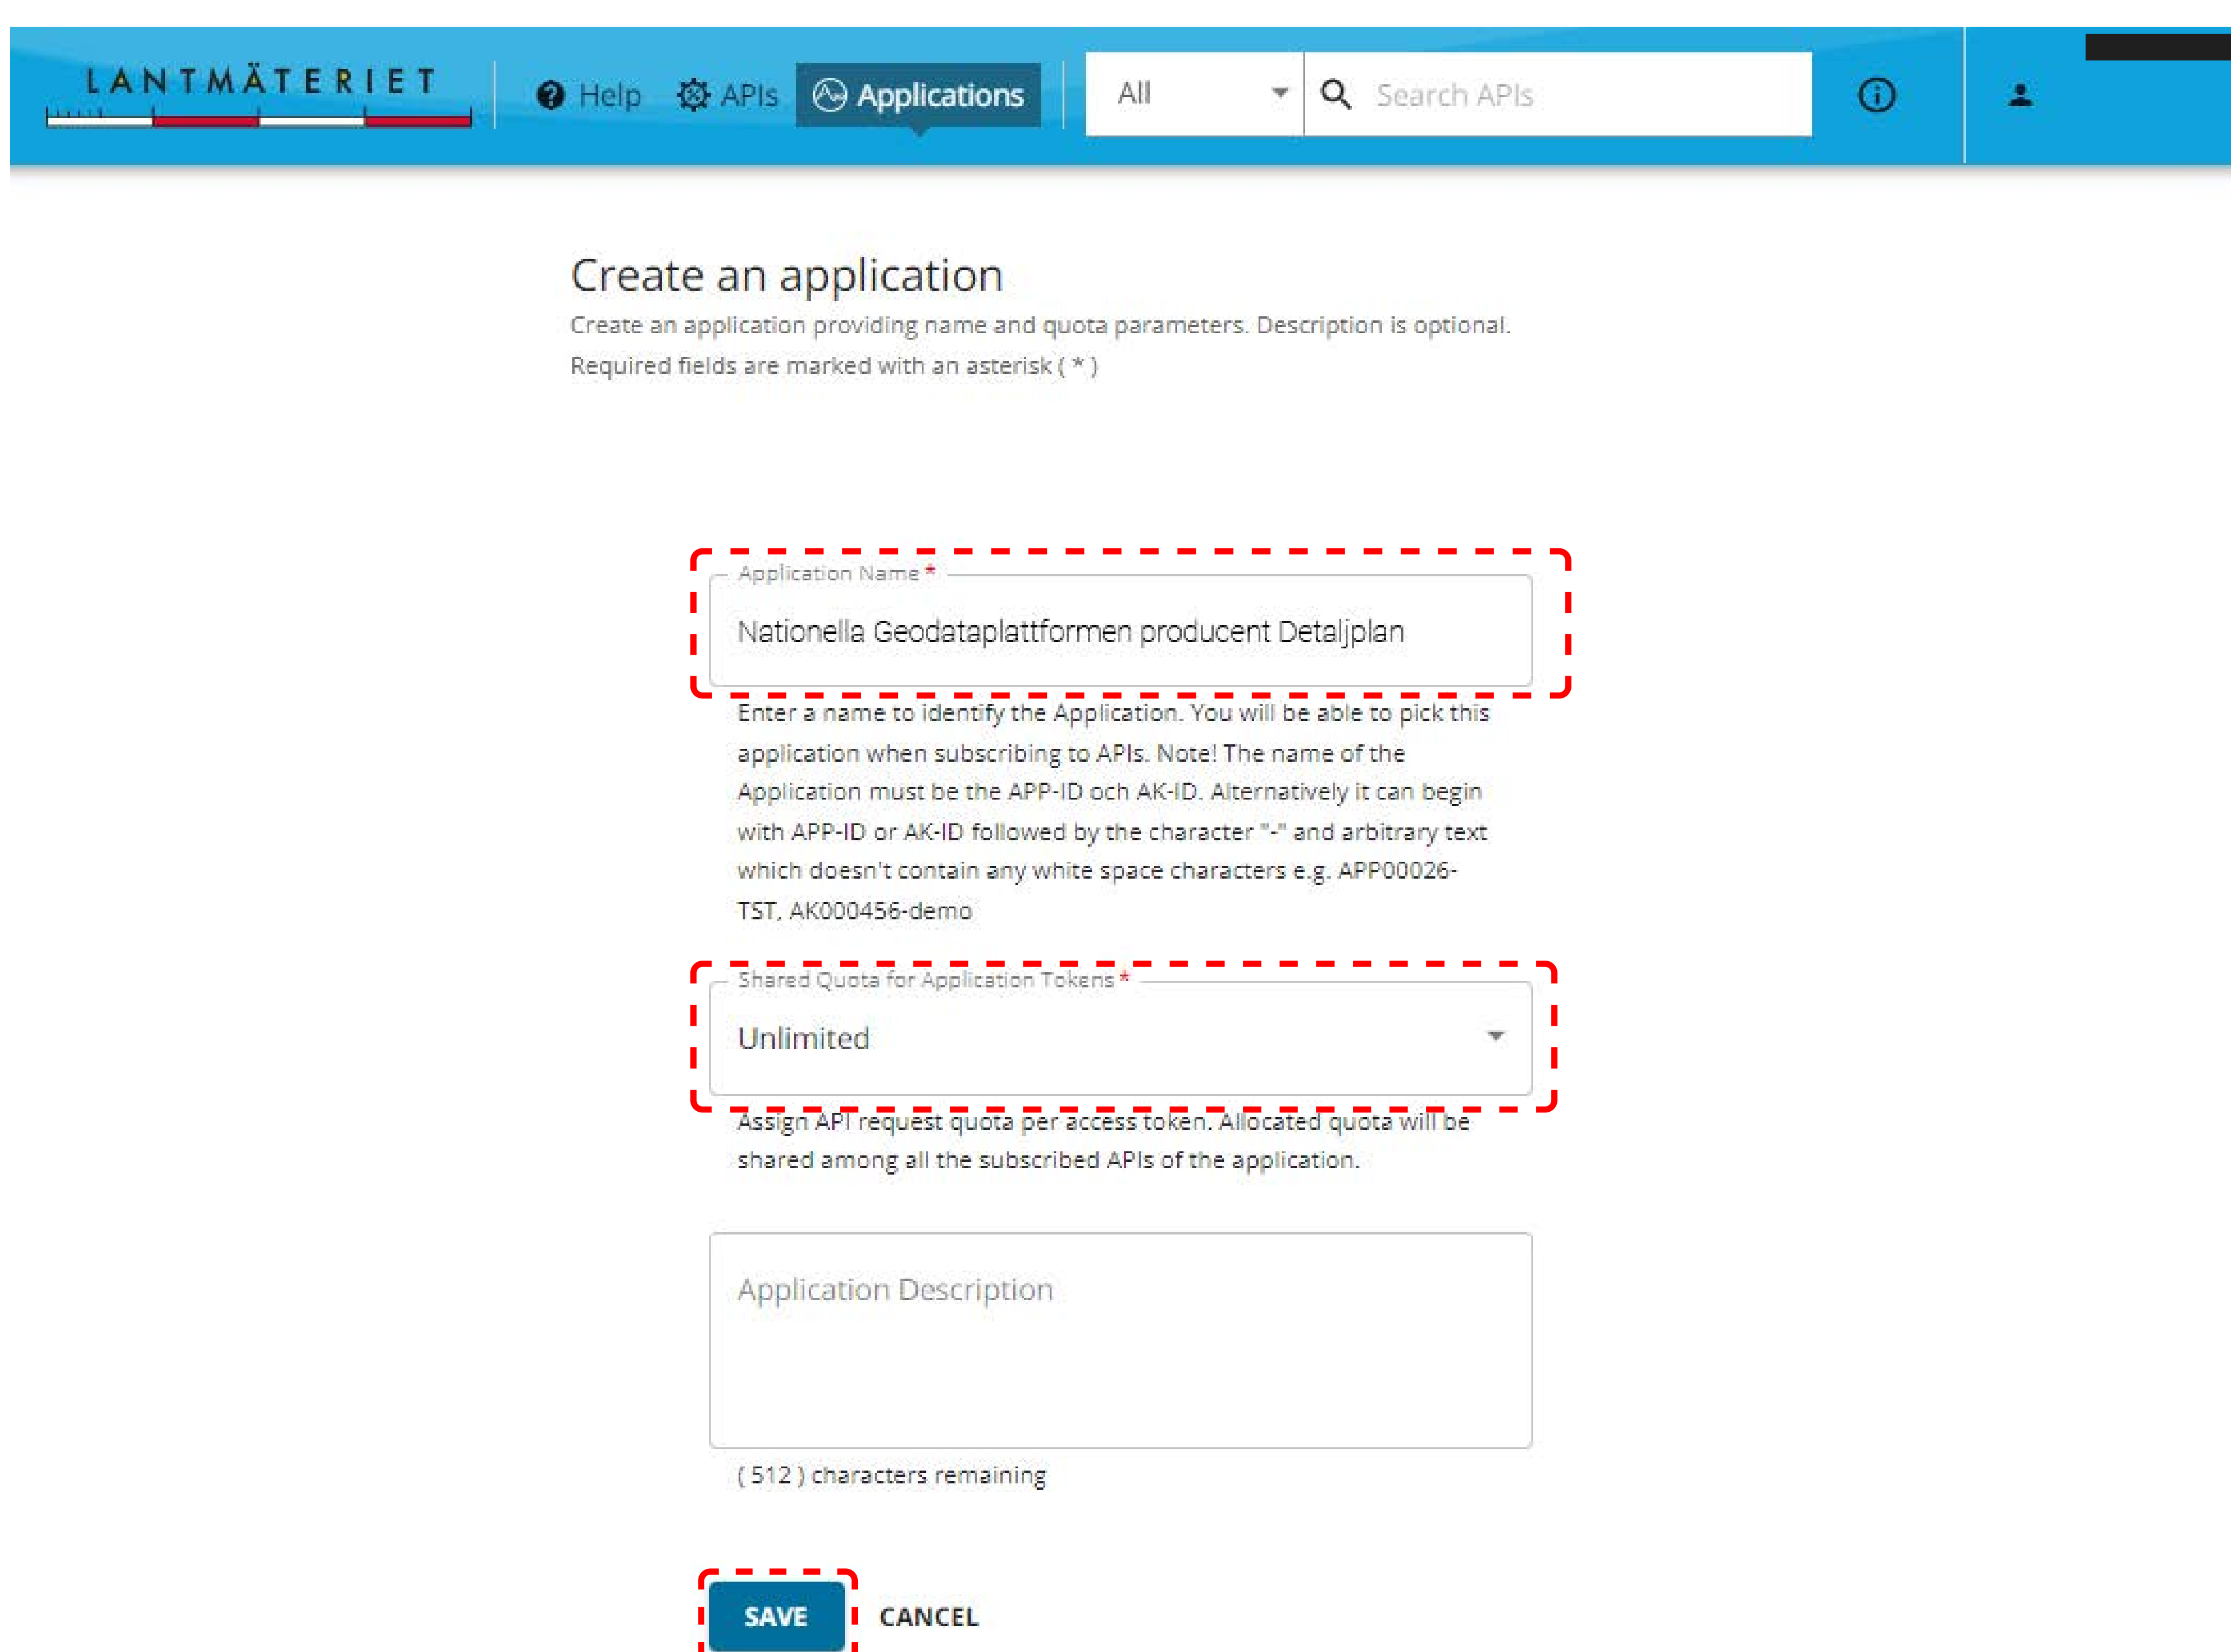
LANTMÄTERIET

Help APIs Applications All Search APIs

Create an application

Create an application providing name and quota parameters. Description is optional.

Required fields are marked with an asterisk ( * )

Application Name *

Nationella Geodataplattformen producent Detaljplan

Enter a name to identify the Application. You will be able to pick this application when subscribing to APIs. Note! The name of the Application must be the APP-ID och AK-ID. Alternatively it can begin with APP-ID or AK-ID followed by the character "-" and arbitrary text which doesn't contain any white space characters e.g. APP00026-TST, AK000456-demo

Shared Quota for Application Tokens *

Unlimited

Assign API request quota per access token. Allocated quota will be shared among all the subscribed APIs of the application.

Application Description

( 512 ) characters remaining

SAVE CANCEL